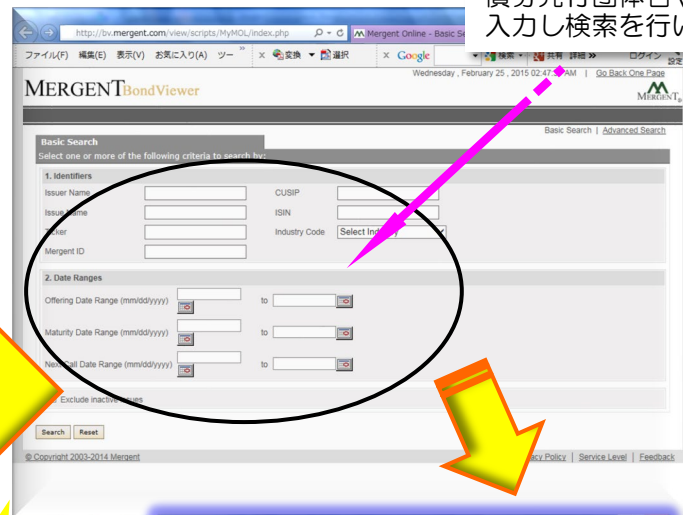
http://bv.mergent.com/view/scripts/MyMOL/index.php

Mergent Online - Basic Se

債券発行団体名

入力し検索を行い

ファイル(F) 編集(E) 表示(V) お気に入り(A) ツー

変換 選択

Google

検索 共有 詳細 »

ログイン

設定

Wednesday , February 25 , 2015 02:47 AM | Go Back One Page

MERGENT BondViewer

MERGENT

Basic Search | Advanced Search

Basic Search

Select one or more of the following criteria to search by:

1. Identifiers

Issuer Name

CUSIP

Issue Name

ISIN

Ticker

Industry Code

Select Industry

Mergent ID

2. Date Ranges

Offering Date Range (mm/dd/yyyy)

to

Maturity Date Range (mm/dd/yyyy)

to

Next Call Date Range (mm/dd/yyyy)

to

Exclude inactive issues

Search

Reset

© Copyright 2003-2014 Mergent

acy Policy | Service Level | Feedback